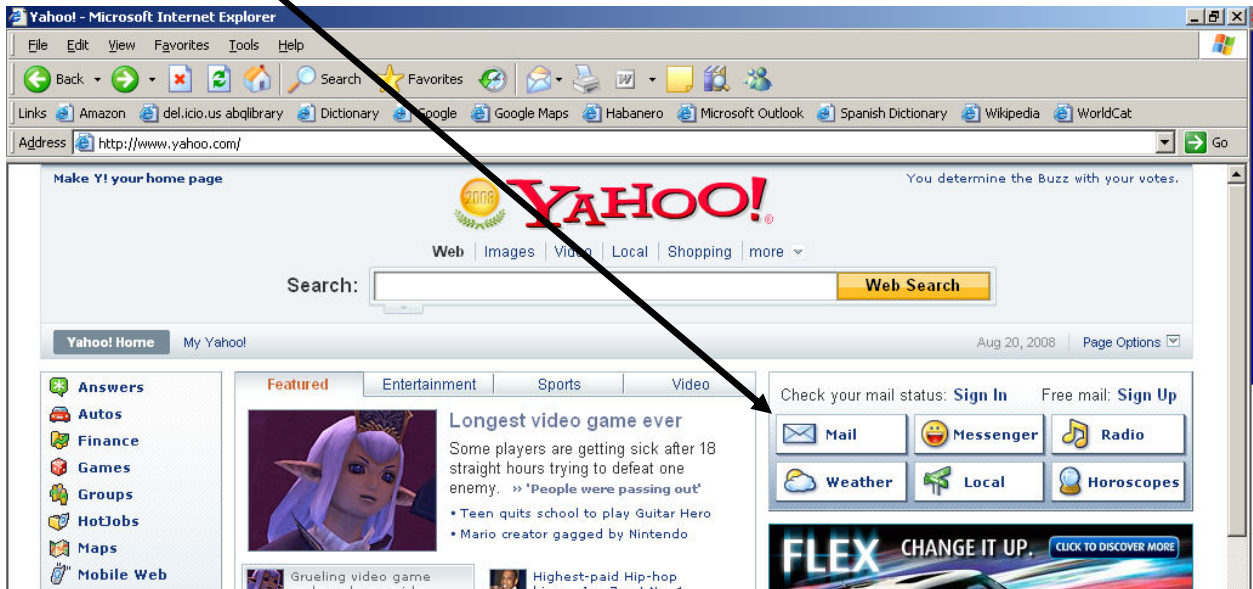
Yahoo! - Microsoft Internet Explorer

File Edit View Favorites Tools Help

Back Search Favorites

Links Amazon del.icio.us abqlibrary Dictionary Google Google Maps Habanero Microsoft Outlook Spanish Dictionary Wikipedia WorldCat

Address http://www.yahoo.com/ Go

Make Y! your home page

2008 YAHOO!

You determine the Buzz with your votes.

Web | Images | Video | Local | Shopping | more

Search: Web Search

Yahoo! Home My Yahoo!

Aug 20, 2008 Page Options

Answers
Autos
Finance
Games
Groups
HotJobs
Maps
Mobile Web

Featured | Entertainment | Sports | Video

Longest video game ever

Some players are getting sick after 18 straight hours trying to defeat one enemy. » 'People were passing out'

• Teen quits school to play Guitar Hero
• Mario creator gagged by Nintendo

Grueling video game

Highest-paid Hip-hop

Check your mail status: Sign In Free mail: Sign Up

Mail
Messenger
Radio
Weather
Local
Horoscopes

FLEX CHANGE IT UP. CLICK TO DISCOVER MORE